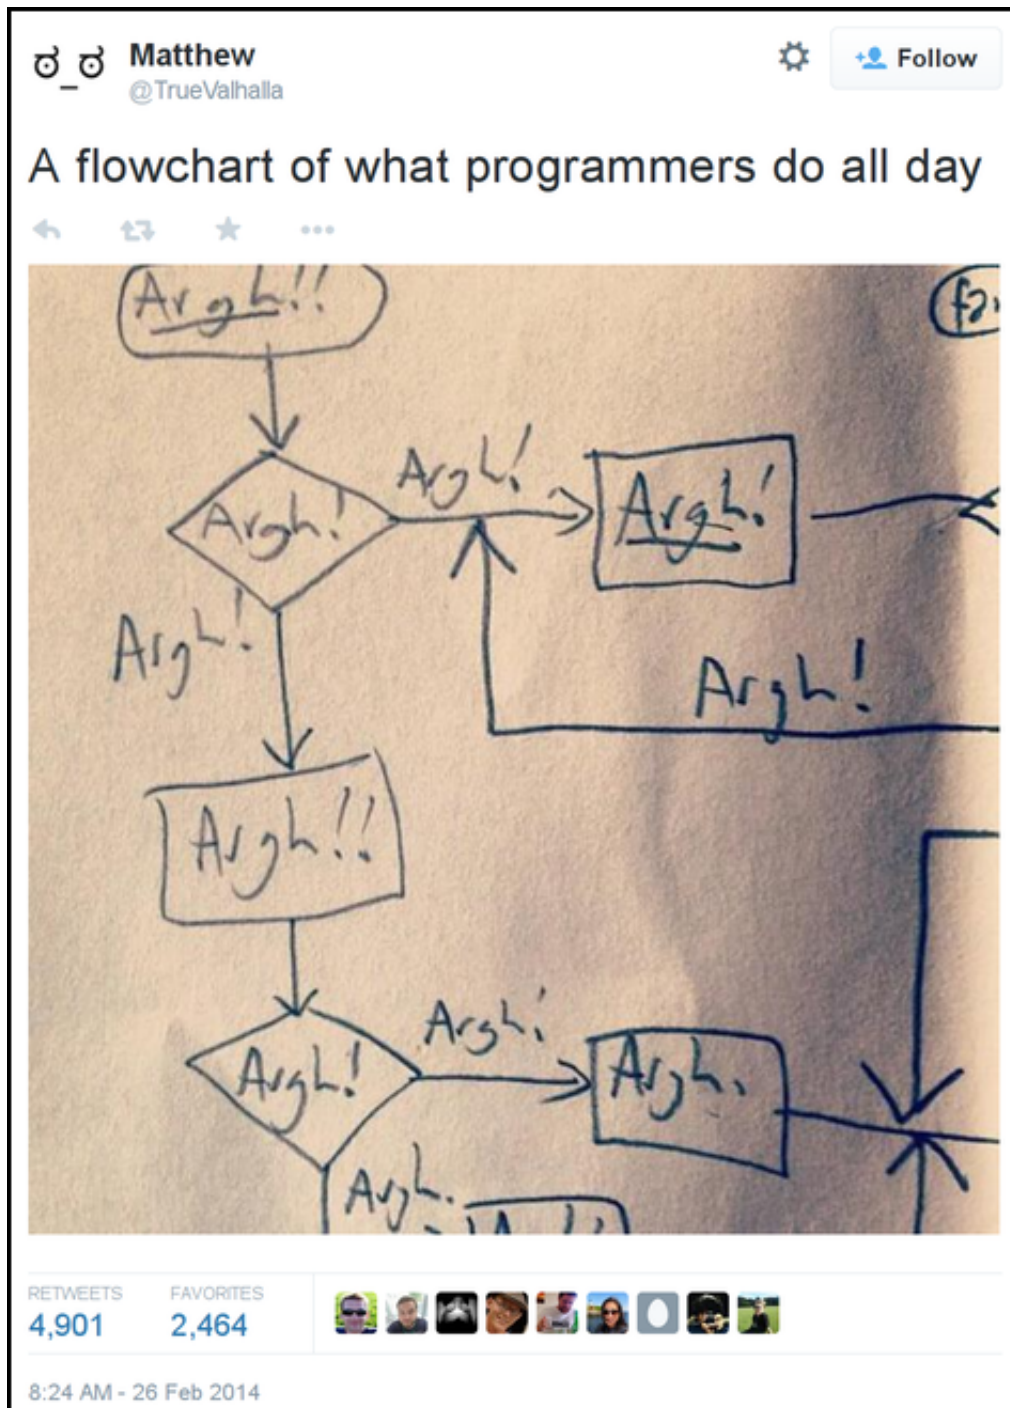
ಠ_ಠ Matthew
@TrueValhalla

Follow

A flowchart of what programmers do all day

Argh!!

Argh!

Argh!

Argh!

Argh!

Argh!

Argh!!

Argh!

Argh!

Argh.

Argh.

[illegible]

RETWEETS
4,901

FAVORITES
2,464

8:24 AM - 26 Feb 2014